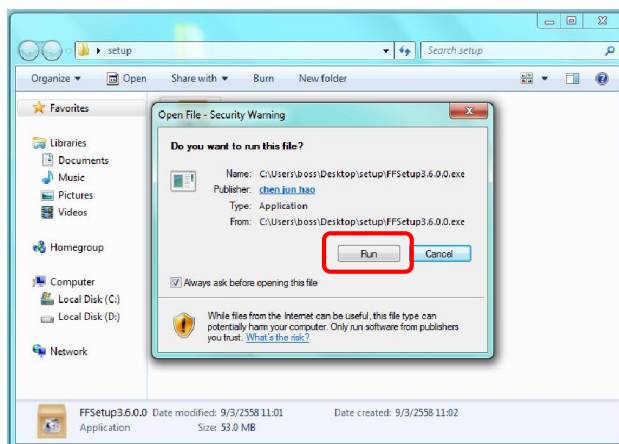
setup

Search setup

Organize ▾ Open Share with ▾ Burn New folder

Favorites

Libraries
Documents
Music
Pictures
Videos

Homegroup

Computer
Local Disk (C:)
Local Disk (D:)

Network

Open File - Security Warning

Do you want to run this file?

Name: C:\Users\boss\Desktop\setup\FFSetup3.6.0.0.exe
Publisher: chen jun hao
Type: Application
From: C:\Users\boss\Desktop\setup\FFSetup3.6.0.0.exe

Run Cancel

Always ask before opening this file

While files from the Internet can be useful, this file type can potentially harm your computer. Only run software from publishers you trust. What's the risk?

FFSetup3.6.0.0 Date modified: 9/3/2558 11:01 Date created: 9/3/2558 11:02
Application Size: 53.0 MB